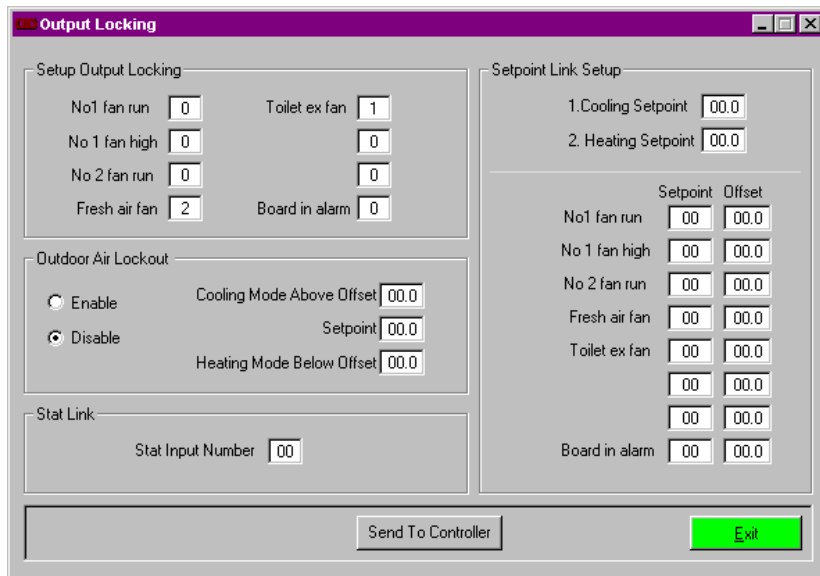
Output Locking

Setup Output Locking

No1 fan run 0
Toilet ex fan 1
No 1 fan high 0
0
No 2 fan run 0
0
Fresh air fan 2
Board in alarm 0

Outdoor Air Lockout

Enable
Disable
Cooling Mode Above Offset 00.0
Setpoint 00.0
Heating Mode Below Offset 00.0

Stat Link

Stat Input Number 00

Setpoint Link Setup

1.Cooling Setpoint 00.0
2. Heating Setpoint 00.0

| | Setpoint | Offset |
|---|---|---|
| No1 fan run | 00 | 00.0 |
| No 1 fan high | 00 | 00.0 |
| No 2 fan run | 00 | 00.0 |
| Fresh air fan | 00 | 00.0 |
| Toilet ex fan | 00 | 00.0 |
| | 00 | 00.0 |
| | 00 | 00.0 |
| Board in alarm | 00 | 00.0 |

Send To Controller
Exit